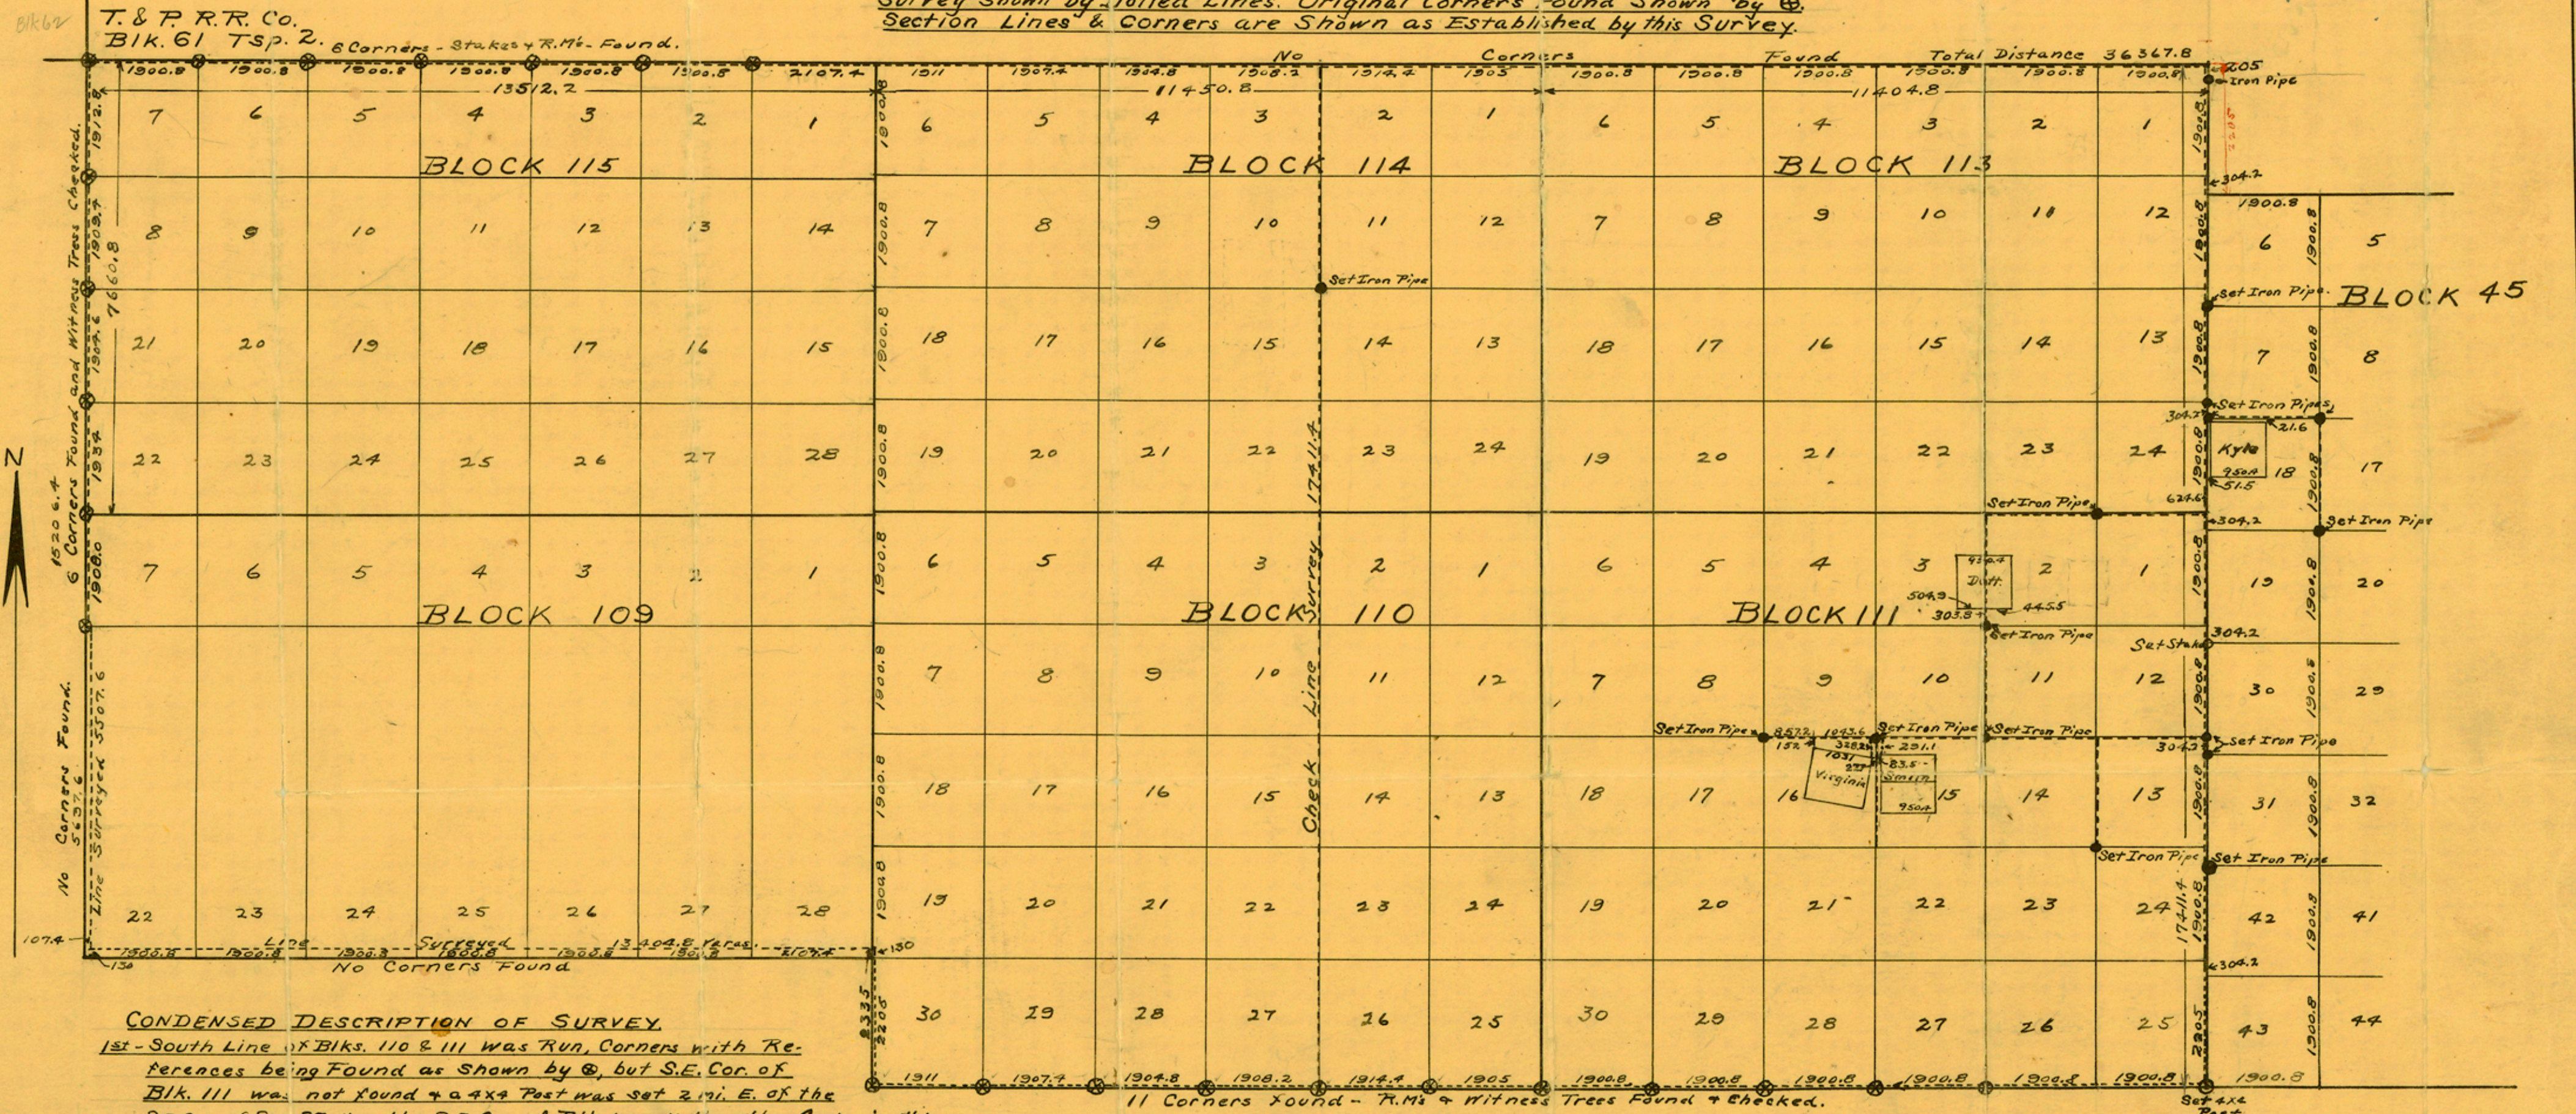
Blk 62

T. & P. R.R. Co.
Blk. 61 Tsp. 2.

Survey Shown by Dotted Lines. Original Corners Found Shown by ⊗.
Section Lines & Corners are Shown as Established by this Survey.

6 Corners - Stakes & R.Ms. Found.

No Corners Found Total Distance 36367.8

1900.8 1900.8 1900.8 1900.8 1900.8 1900.8 2107.4 1911 1907.2 1904.8 1908.2 1914.4 1905 1900.8 1900.8 1900.8 1900.8 1900.8 1900.8

13512.2 11450.8 11404.8

205 Iron Pipe

7 6 5 4 3 2 1

BLOCK 115

8 9 10 11 12 13 14

21 20 19 18 17 16 15

22 23 24 25 26 27 28

7 6 5 4 3 2 1

BLOCK 109

22 23 24 25 26 27 28

6 5 4 3 2 1 6 5 4 3 2 1

BLOCK 114 BLOCK 113

7 8 9 10 11 12 7 8 9 10 11 12

Set Iron Pipe

18 17 16 15 14 13 18 17 16 15 14 13

19 20 21 22 23 24 19 20 21 22 23 24

6 5 4 3 2 1 6 5 4 3 2 1

BLOCK 110 BLOCK 111

7 8 9 10 11 12 7 8 9 10 11 12

18 17 16 15 14 13 18 17 16 15 14 13

19 20 21 22 23 24 19 20 21 22 23 24

30 29 28 27 26 25 30 29 28 27 26 25

Check Line Survey 17411.4

304.2 1900.8 6 5 BLOCK 45

Set Iron Pipe 7 8

Set Iron Pipes 304.7 21.6 Kyle 950A 51.5 18 17 624.6

Set Iron Pipe 304.2 Set Iron Pipe 19 20

Doll 504.3 303.5 44.55 Set Iron Pipe

Set Stake 304.2 30 29

Set Iron Pipe Set Iron Pipe Set Iron Pipe Set Iron Pipe 304.3 Set Iron Pipe 857.3 1043.6 328.2 291.1 152.4 1031 Virginia 83.5 Smith 950A

31 32

Set Iron Pipe Set Iron Pipe 42 41

304.2 43 44 2205

15206.4 6 Corners Found and Witness Trees Checked 7660.8 1912.6 1903.7 1904.6 1904 1900.0

No Corners Found 5637.6 Line Surveyed 3507.6

107.4 130 Line Surveyed 13404.8 Varas No Corners Found 130 8335 2205

1900.8 1900.8 1900.8 1900.8 1900.8 1900.8 2107.4

1911 1907.2 1904.8 1908.2 1914.4 1905 1900.8 1900.8 1900.8 1900.8 1900.8 1900.8 1900.8

11 Corners Found - R.Ms & Witness Trees Found & Checked.

Set 4x4 Post

CONDENSED DESCRIPTION OF SURVEY
1st - South Line of Blks. 110 & 111 was Run, Corners with References being Found as Shown by ⊗, but S.E. Cor. of Blk. 111 was not found & a 4x4 Post was set 2 mi. E. of the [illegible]